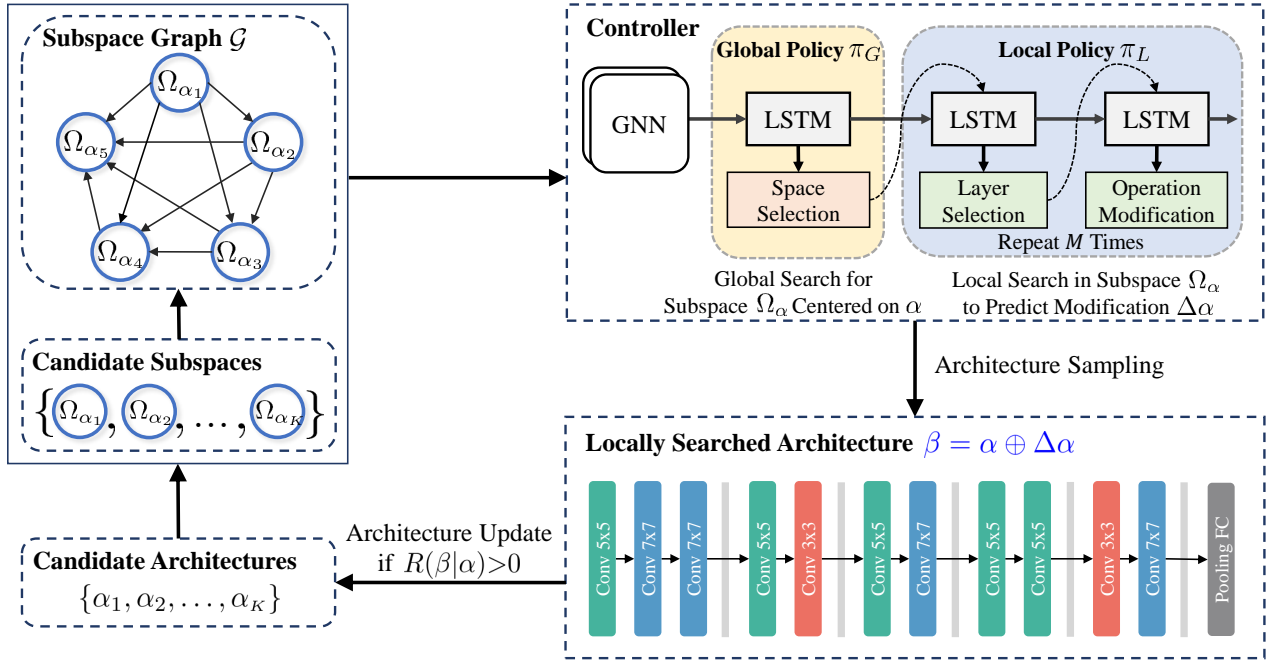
Subspace Graph $\mathcal{G}$

$\Omega_{\alpha_1}$ $\Omega_{\alpha_5}$ $\Omega_{\alpha_2}$ $\Omega_{\alpha_4}$ $\Omega_{\alpha_3}$

Candidate Subspaces

$\left\{\Omega_{\alpha_1}, \Omega_{\alpha_2}, \ldots, \Omega_{\alpha_K}\right\}$

Candidate Architectures

$\{\alpha_1, \alpha_2, \ldots, \alpha_K\}$

Controller

GNN

Global Policy $\pi_G$

LSTM

Space Selection

Global Search for Subspace $\Omega_\alpha$ Centered on $\alpha$

Local Policy $\pi_L$

LSTM

LSTM

Layer Selection

Operation Modification

Repeat $M$ Times

Local Search in Subspace $\Omega_\alpha$ to Predict Modification $\Delta\alpha$

Architecture Sampling

Locally Searched Architecture $\beta = \alpha \oplus \Delta\alpha$

Conv 5x5 Conv 7x7 Conv 7x7 Conv 5x5 Conv 3x3 Conv 5x5 Conv 7x7 Conv 5x5 Conv 5x5 Conv 3x3 Conv 7x7 Pooling FC

Architecture Update if $R(\beta|\alpha)>0$